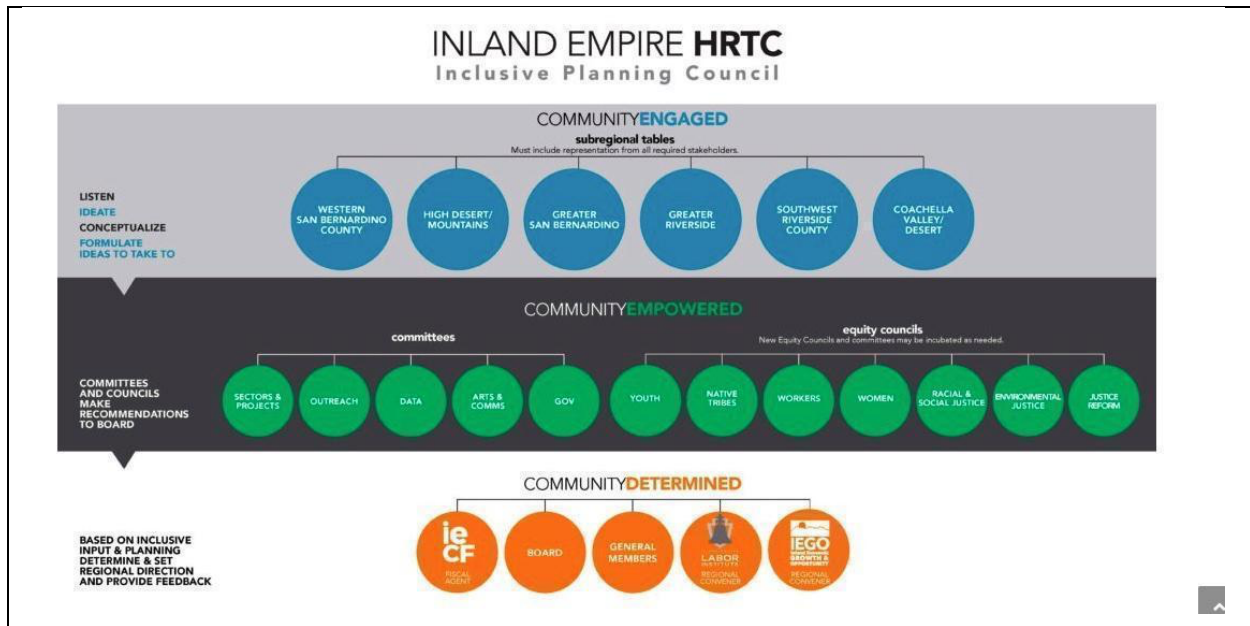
INLAND EMPIRE HRTC
Inclusive Planning Council

COMMUNITYENGAGED
subregional tables
Must include representation from all required stakeholders.

LISTEN
IDEATE
CONCEPTUALIZE
FORMULATE IDEAS TO TAKE TO

WESTERN SAN BERNARDINO COUNTY
HIGH DESERT/ MOUNTAINS
GREATER SAN BERNARDINO
GREATER RIVERSIDE
SOUTHWEST RIVERSIDE COUNTY
COACHELLA VALLEY/ DESERT

COMMUNITYEMPOWERED
committees
equity councils
New Equity Councils and committees may be incubated as needed.

COMMITTEES AND COUNCILS MAKE RECOMMENDATIONS TO BOARD

SECTORS & PROJECTS
OUTREACH
DATA
ARTS & COMMS
GOV
YOUTH
NATIVE TRIBES
WORKERS
WOMEN
RACIAL & SOCIAL JUSTICE
ENVIRONMENTAL JUSTICE
JUSTICE REFORM

COMMUNITYDETERMINED

BASED ON INCLUSIVE INPUT & PLANNING DETERMINE & SET REGIONAL DIRECTION AND PROVIDE FEEDBACK

ie CF
FISCAL AGENT
BOARD
GENERAL MEMBERS
LABOR INSTITUTE
REGIONAL CONVENER
IEGO
Inland Economic GROWTH & OPPORTUNITY
REGIONAL CONVENER